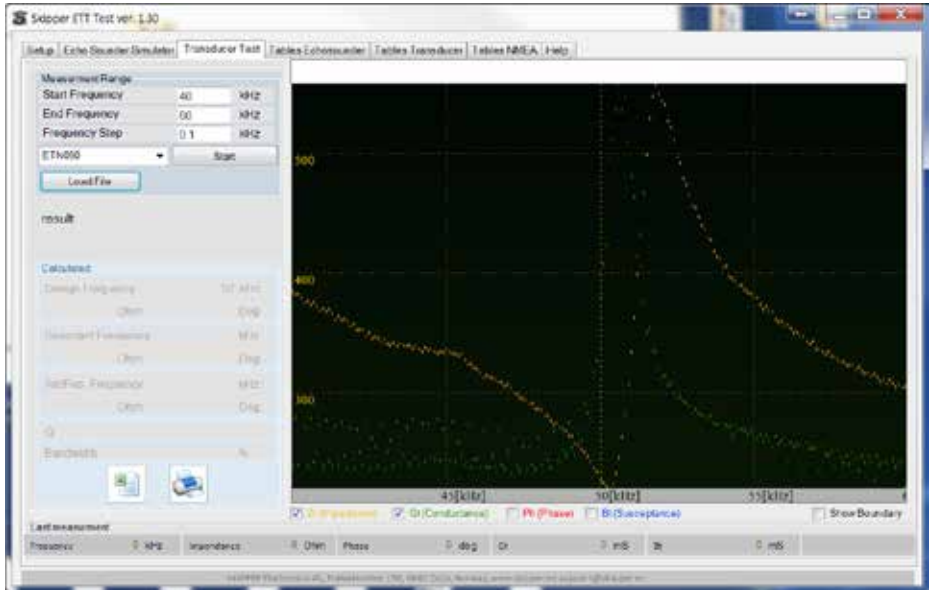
Skipper ETT Test ver. 1.30

Setup | Echo Sounder Simulator | Transducer Test | Tables Echosounder | Tables Transducer | Tables NMEA | Help

Measurement Range
Start Frequency 40 kHz
End Frequency 60 kHz
Frequency Step 0.1 kHz
ETN050 Start
Load File

result

Calculated
Design Frequency 50 kHz
Ohm Deg
Resonant Frequency kHz
Ohm Deg
Ant.Res. Frequency kHz
Ohm Deg
Q
Bandwidth %

500
400
300
45[kHz] 50[kHz] 55[kHz]

Z (Impedance) G (Conductance) Ph (Phase) B (Susceptance) Show Boundary

Last measurement
Frequency 0 kHz Impedance 0 Ohm Phase 0 deg Gr 0 mS Br 0 mS

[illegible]